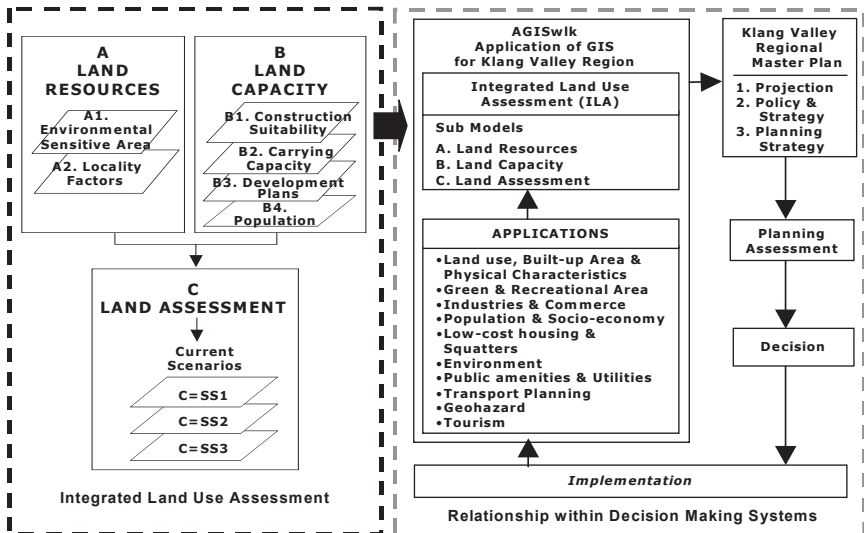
A
LAND
RESOURCES

A1. Environmental Sensitive Area

A2. Locality Factors

B
LAND
CAPACITY

B1. Construction Suitability

B2. Carrying Capacity

B3. Development Plans

B4. Population

C
LAND ASSESSMENT

Current Scenarios

C=SS1

C=SS2

C=SS3

Integrated Land Use Assessment

AGISwlk
Application of GIS
for Klang Valley Region

Integrated Land Use Assessment (ILA)

Sub Models
A. Land Resources
B. Land Capacity
C. Land Assessment

APPLICATIONS
•Land use, Built-up Area & Physical Characteristics
•Green & Recreational Area
•Industries & Commerce
•Population & Socio-economy
•Low-cost housing & Squatters
•Environment
•Public amenities & Utilities
•Transport Planning
•Geohazard
•Tourism

Klang Valley Regional Master Plan
1. Projection
2. Policy & Strategy
3. Planning Strategy

Planning Assessment

Decision

Implementation

Relationship within Decision Making Systems